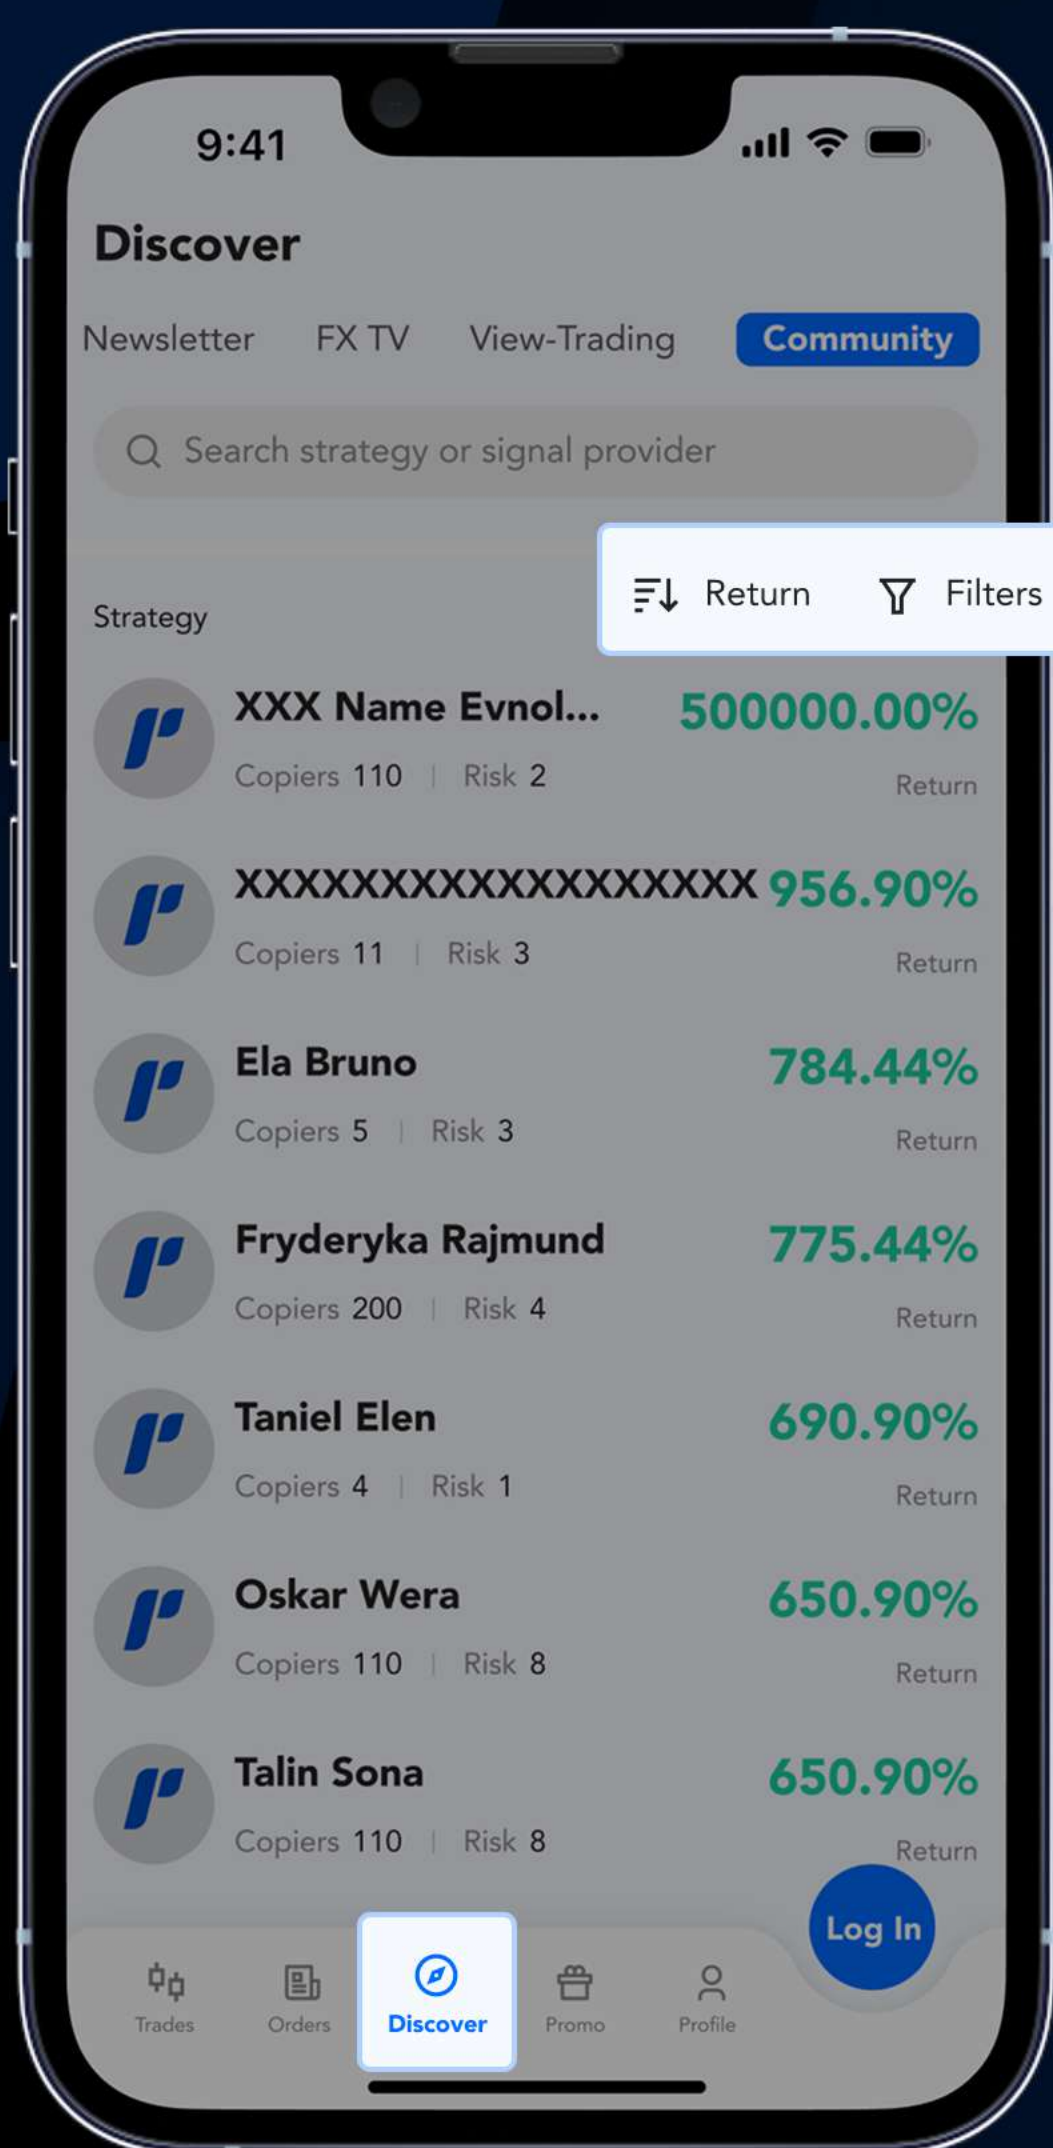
9:41

Discover

Newsletter FX TV View-Trading Community

Search strategy or signal provider

Strategy

Return Filters

XXX Name Evnol... 500000.00%
Copiers 110 | Risk 2 Return

XXXXXXXXXXXXXXXXXX 956.90%
Copiers 11 | Risk 3 Return

Ela Bruno 784.44%
Copiers 5 | Risk 3 Return

Fryderyka Rajmund 775.44%
Copiers 200 | Risk 4 Return

Taniel Elen 690.90%
Copiers 4 | Risk 1 Return

Oskar Wera 650.90%
Copiers 110 | Risk 8 Return

Talin Sona 650.90%
Copiers 110 | Risk 8 Return

Log In

Trades Orders Discover Promo Profile